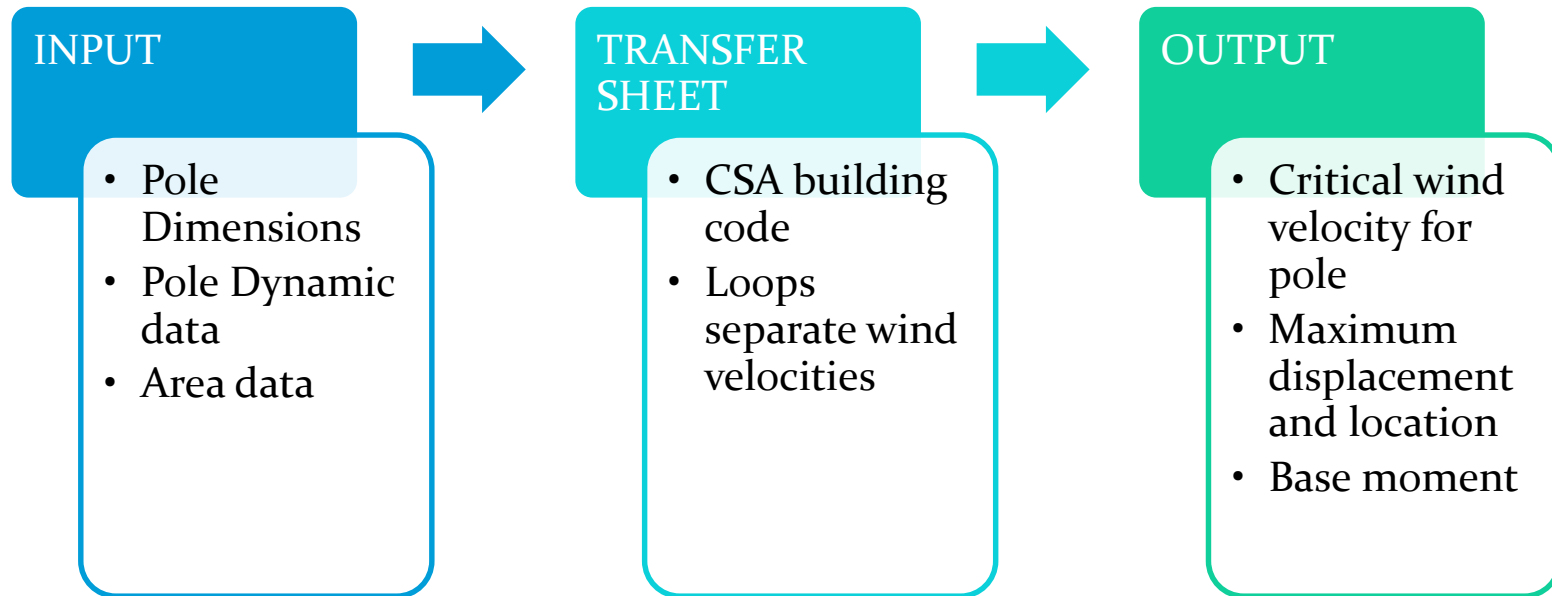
INPUT

- Pole Dimensions
- Pole Dynamic data
- Area data

TRANSFER SHEET

- CSA building code
- Loops separate wind velocities

OUTPUT

- Critical wind velocity for pole
- Maximum displacement and location
- Base moment